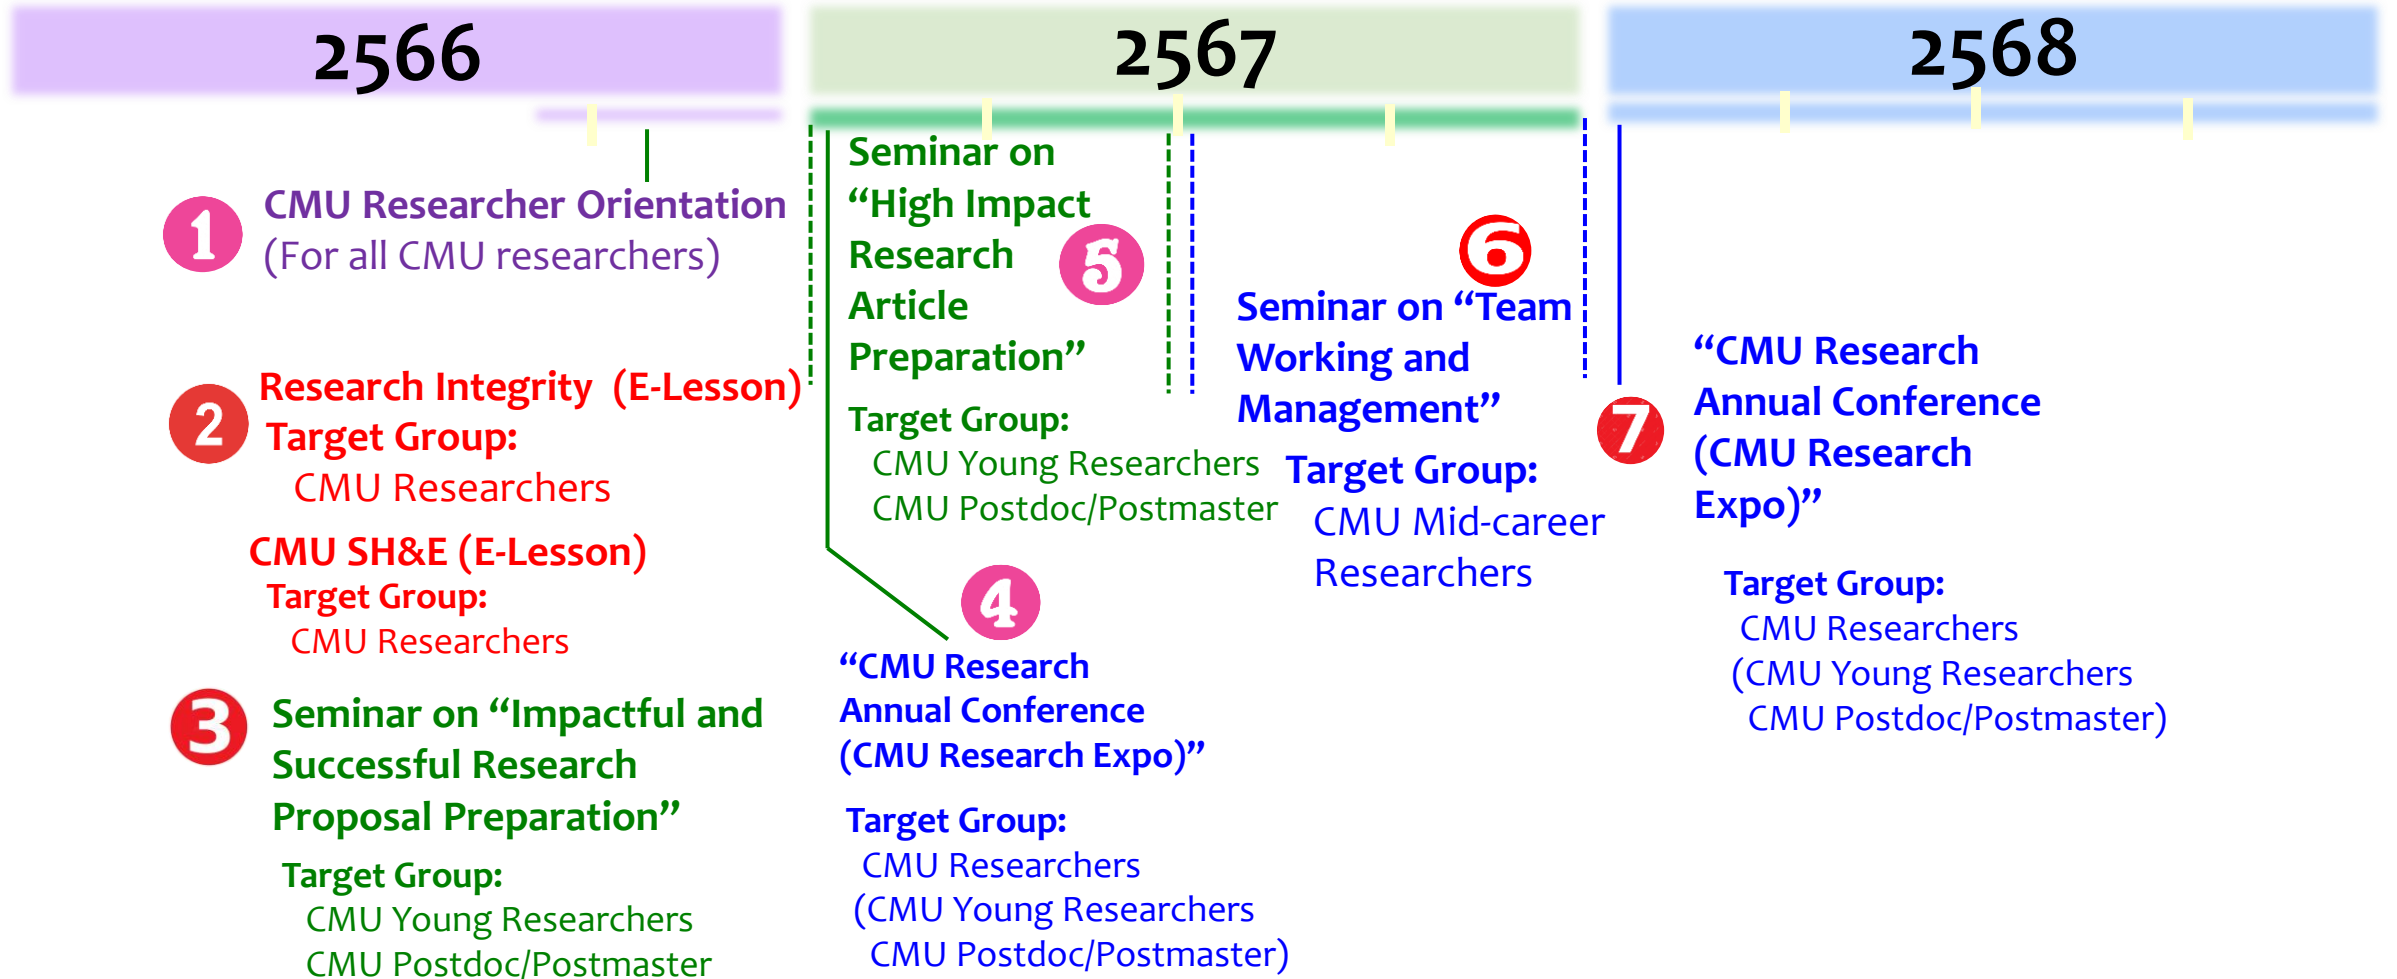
2566

2567

2568

1 CMU Researcher Orientation
(For all CMU researchers)

2 Research Integrity (E-Lesson)
Target Group:
CMU Researchers

CMU SH&E (E-Lesson)
Target Group:
CMU Researchers

3 Seminar on "Impactful and Successful Research Proposal Preparation"
Target Group:
CMU Young Researchers
CMU Postdoc/Postmaster

Seminar on "High Impact Research Article Preparation" 5
Target Group:
CMU Young Researchers
CMU Postdoc/Postmaster

4 "CMU Research Annual Conference (CMU Research Expo)"
Target Group:
CMU Researchers
(CMU Young Researchers
CMU Postdoc/Postmaster)

6 Seminar on "Team Working and Management"
Target Group:
CMU Mid-career Researchers

7 "CMU Research Annual Conference (CMU Research Expo)"
Target Group:
CMU Researchers
(CMU Young Researchers
CMU Postdoc/Postmaster)